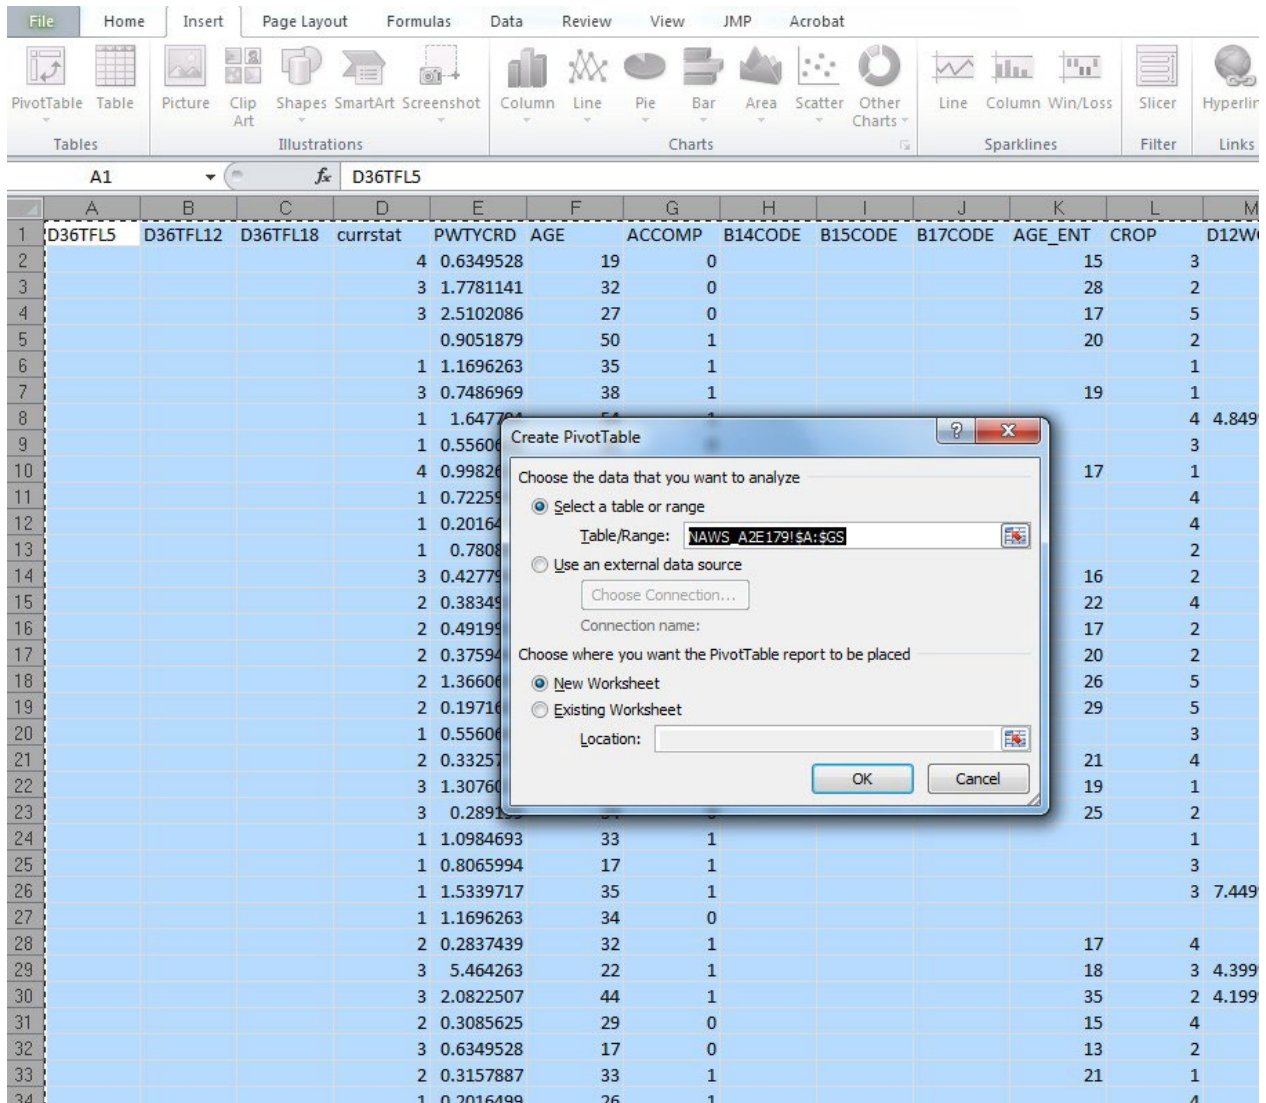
File Home Insert Page Layout Formulas Data Review View JMP Acrobat

PivotTable Table Picture Clip Art Shapes SmartArt Screenshot Column Line Pie Bar Area Scatter Other Charts Line Column Win/Loss Slicer Hyperlin

Tables Illustrations Charts Sparklines Filter Links

A1 $f_x$ D36TFL5

| | A | B | C | D | E | F | G | H | I | J | K | L | M |
|---|---|---|---|---|---|---|---|---|---|---|---|---|---|
| 1 | D36TFL5 | D36TFL12 | D36TFL18 | currstat | PWTYCRD | AGE | ACCOMP | B14CODE | B15CODE | B17CODE | AGE_ENT | CROP | D12W |
| 2 | | | | 4 | 0.6349528 | 19 | 0 | | | | 15 | 3 | |
| 3 | | | | 3 | 1.7781141 | 32 | 0 | | | | 28 | 2 | |
| 4 | | | | 3 | 2.5102086 | 27 | 0 | | | | 17 | 5 | |
| 5 | | | | | 0.9051879 | 50 | 1 | | | | 20 | 2 | |
| 6 | | | | 1 | 1.1696263 | 35 | 1 | | | | | 1 | |
| 7 | | | | 3 | 0.7486969 | 38 | 1 | | | | 19 | 1 | |
| 8 | | | | 1 | 1.6477 | | | | | | | 4 | 4.849 |
| 9 | | | | 1 | 0.55606 | | | | | | | 3 | |
| 10 | | | | 4 | 0.99826 | | | | | | 17 | 1 | |
| 11 | | | | 1 | 0.72259 | | | | | | | 4 | |
| 12 | | | | 1 | 0.20164 | | | | | | | 4 | |
| 13 | | | | 1 | 0.7808 | | | | | | | 2 | |
| 14 | | | | 3 | 0.42779 | | | | | | 16 | 2 | |
| 15 | | | | 2 | 0.38349 | | | | | | 22 | 4 | |
| 16 | | | | 2 | 0.49199 | | | | | | 17 | 2 | |
| 17 | | | | 2 | 0.37594 | | | | | | 20 | 2 | |
| 18 | | | | 2 | 1.36606 | | | | | | 26 | 5 | |
| 19 | | | | 2 | 0.19716 | | | | | | 29 | 5 | |
| 20 | | | | 1 | 0.55606 | | | | | | | 3 | |
| 21 | | | | 2 | 0.33257 | | | | | | 21 | 4 | |
| 22 | | | | 3 | 1.30760 | | | | | | 19 | 1 | |
| 23 | | | | 3 | 0.2891 | | | | | | 25 | 2 | |
| 24 | | | | 1 | 1.0984693 | 33 | 1 | | | | | 1 | |
| 25 | | | | 1 | 0.8065994 | 17 | 1 | | | | | 3 | |
| 26 | | | | 1 | 1.5339717 | 35 | 1 | | | | | 3 | 7.449 |
| 27 | | | | 1 | 1.1696263 | 34 | 0 | | | | | | |
| 28 | | | | 2 | 0.2837439 | 32 | 1 | | | | 17 | 4 | |
| 29 | | | | 3 | 5.464263 | 22 | 1 | | | | 18 | 3 | 4.399 |
| 30 | | | | 3 | 2.0822507 | 44 | 1 | | | | 35 | 2 | 4.199 |
| 31 | | | | 2 | 0.3085625 | 29 | 0 | | | | 15 | 4 | |
| 32 | | | | 3 | 0.6349528 | 17 | 0 | | | | 13 | 2 | |
| 33 | | | | 2 | 0.3157887 | 33 | 1 | | | | 21 | 1 | |
| 34 | | | | 1 | 0.2016499 | 26 | 1 | | | | | 4 | |

Create PivotTable
Choose the data that you want to analyze
Select a table or range
Table/Range: NAWS_A2E179!$A:$GS
Use an external data source
Choose Connection...
Connection name:
Choose where you want the PivotTable report to be placed
New Worksheet
Existing Worksheet
Location:
OK Cancel